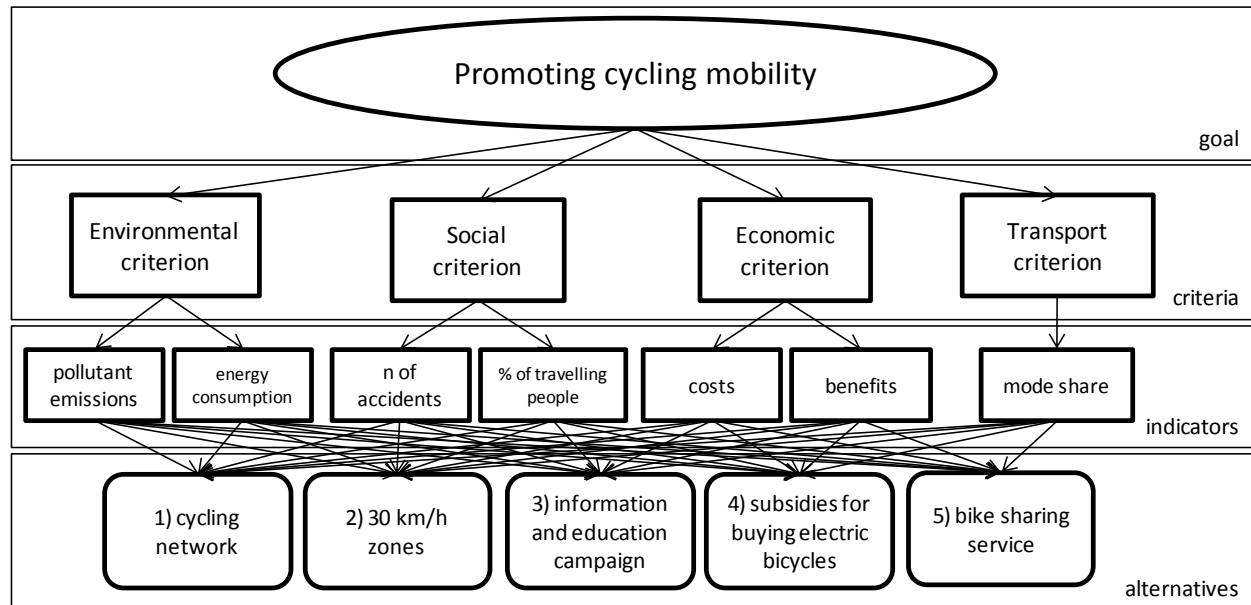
Promoting cycling mobility

goal

Environmental criterion

Social criterion

Economic criterion

Transport criterion

criteria

pollutant emissions

energy consumption

n of accidents

% of travelling people

costs

benefits

mode share

indicators

1) cycling network

2) 30 km/h zones

3) information and education campaign

4) subsidies for buying electric bicycles

5) bike sharing service

alternatives